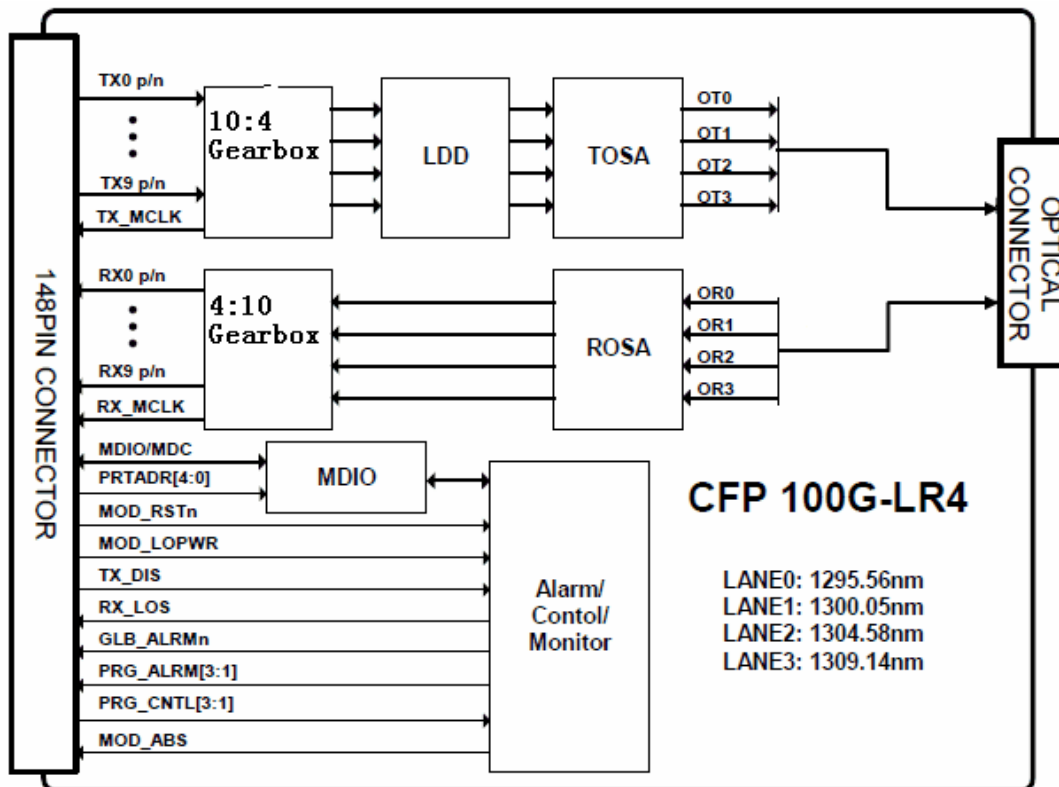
148PIN CONNECTOR

TX0 p/n
TX9 p/n
TX_MCLK
10:4
Gearbox
LDD
TOSA
OT0
OT1
OT2
OT3

OPTICAL CONNECTOR

RX0 p/n
RX9 p/n
RX_MCLK
4:10
Gearbox
ROSA
OR0
OR1
OR2
OR3

MDIO/MDC
PRTADR[4:0]
MDIO
MOD_RSTn
MOD_LOPWR
TX_DIS
RX_LOS
GLB_ALRMn
PRG_ALRM[3:1]
PRG_CNTL[3:1]
MOD_ABS
Alarm/
Contol/
Monitor

CFP 100G-LR4

LANE0: 1295.56nm
LANE1: 1300.05nm
LANE2: 1304.58nm
LANE3: 1309.14nm